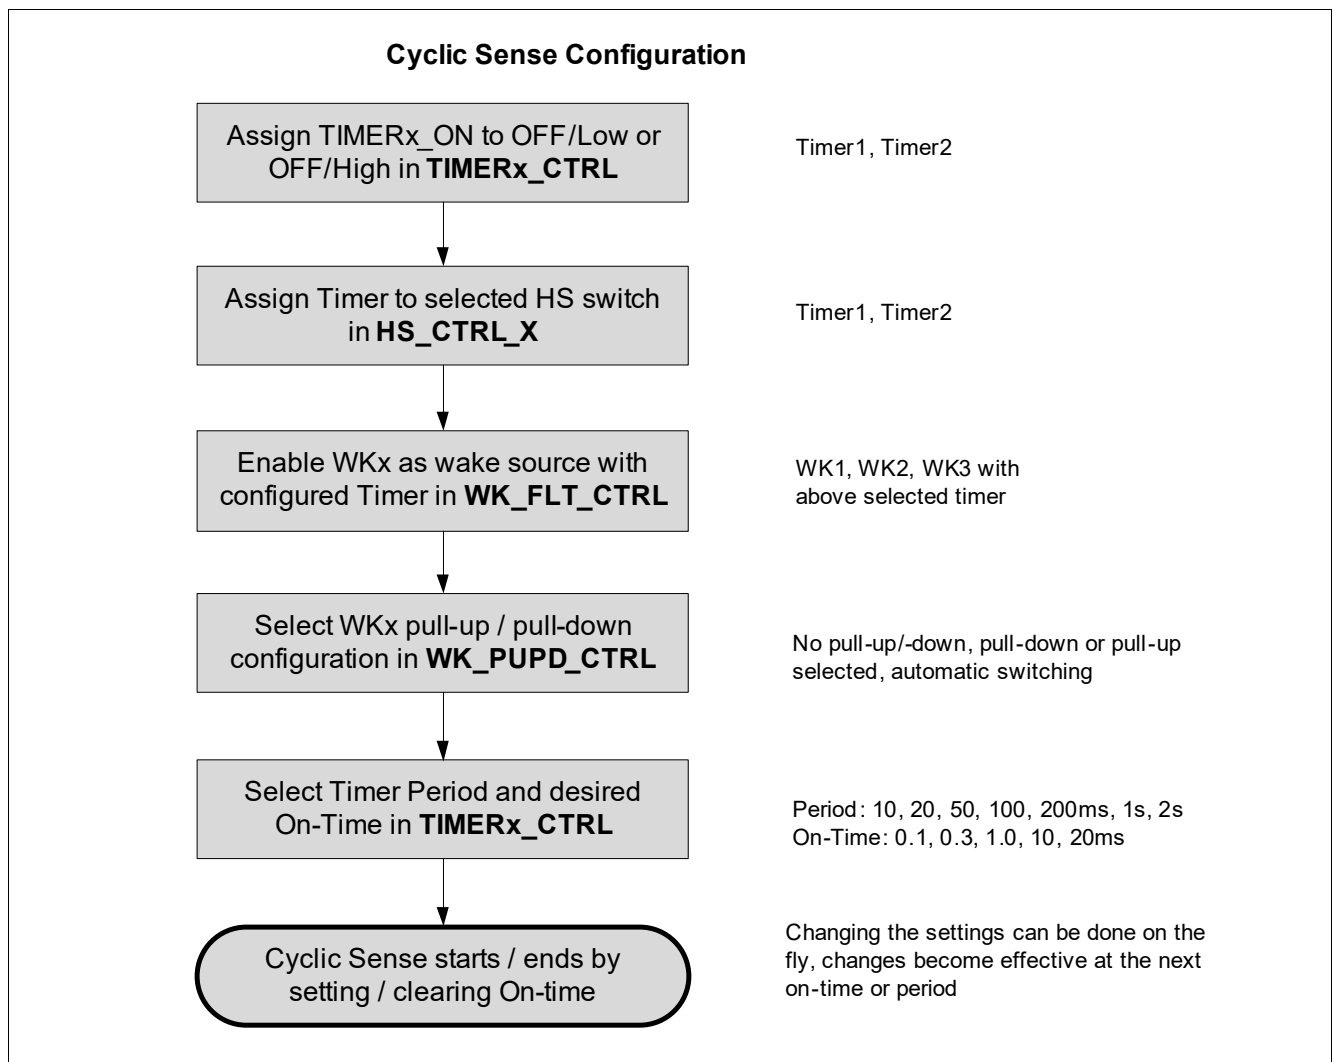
Cyclic Sense Configuration

Assign TIMERx_ON to OFF/Low or OFF/High in TIMERx_CTRL

Timer1, Timer2

Assign Timer to selected HS switch in HS_CTRL_X

Timer1, Timer2

Enable WKx as wake source with configured Timer in WK_FLT_CTRL

WK1, WK2, WK3 with above selected timer

Select WKx pull-up / pull-down configuration in WK_PUPD_CTRL

No pull-up/-down, pull-down or pull-up selected, automatic switching

Select Timer Period and desired On-Time in TIMERx_CTRL

Period: 10, 20, 50, 100, 200ms, 1s, 2s
On-Time: 0.1, 0.3, 1.0, 10, 20ms

Cyclic Sense starts / ends by setting / clearing On-time

Changing the settings can be done on the fly, changes become effective at the next on-time or period